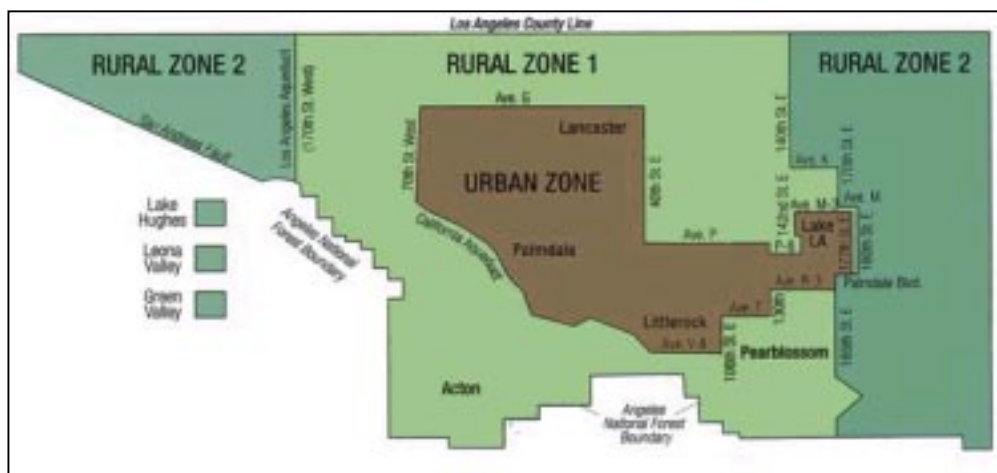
Los Angeles County Line

RURAL ZONE 2

RURAL ZONE 1

RURAL ZONE 2

San Andreas Fault

Los Angeles Aqueduct (170th St. West)

Ave. G

Lancaster

70th St. West

URBAN ZONE

40th St. E

140th St. E

Ave. J

170th St. E

Ave. M

Ave. M-8

Lake LA

Lake Hughes

Leona Valley

Green Valley

Angeles National Forest Boundary

California Aqueduct

Palmdale

Ave. P

142nd St. E

P-8

Ave. R-1

177th St. E

180th St. E

Palmdale Blvd.

Ave. T

Littlerock

130th

Ave. V-8

106th St. E

Pearblossom

185th St. E

Acton

Angeles National Forest Boundary